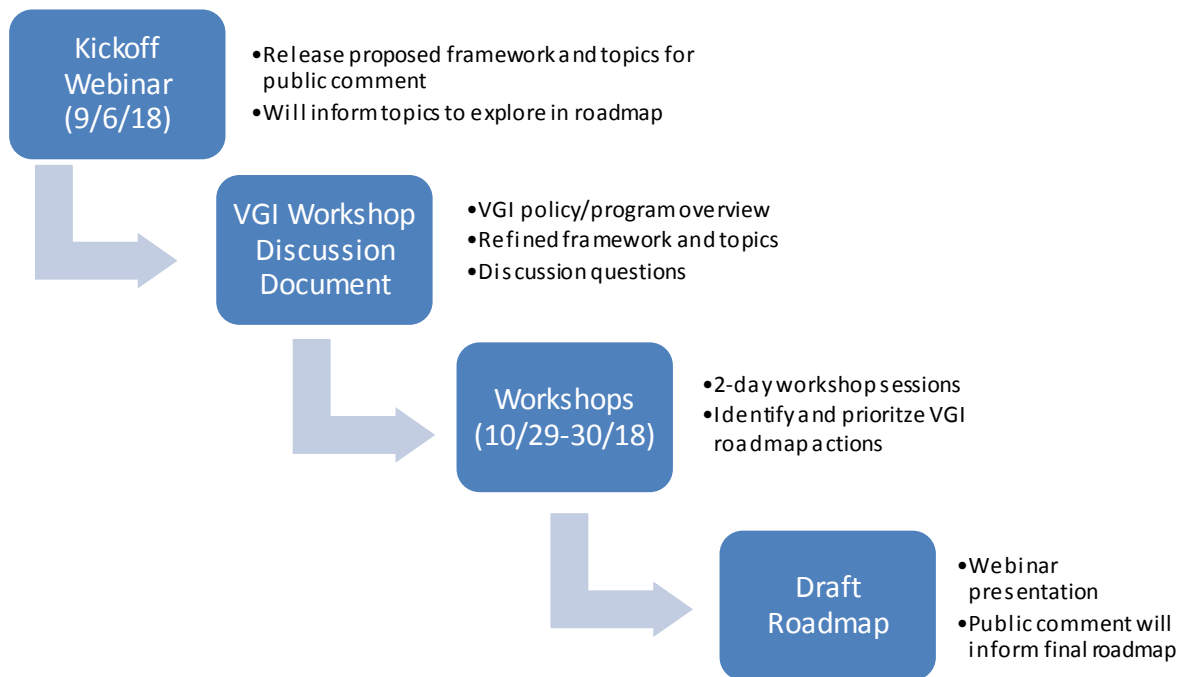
Kickoff Webinar (9/6/18)

•Release proposed framework and topics for public comment
•Will inform topics to explore in roadmap

VGI Workshop Discussion Document

•VGI policy/program overview
•Refined framework and topics
•Discussion questions

Workshops (10/29-30/18)

•2-day workshop sessions
•Identify and prioritze VGI roadmap actions

Draft Roadmap

•Webinar presentation
•Public comment will inform final roadmap